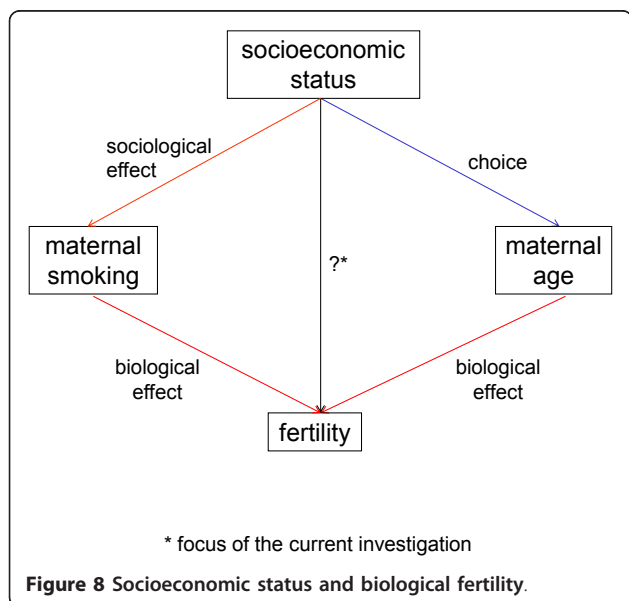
socioeconomic status

sociological effect

choice

maternal smoking

?*

maternal age

biological effect

biological effect

fertility

* focus of the current investigation

**Figure 8 Socioeconomic status and biological fertility**.